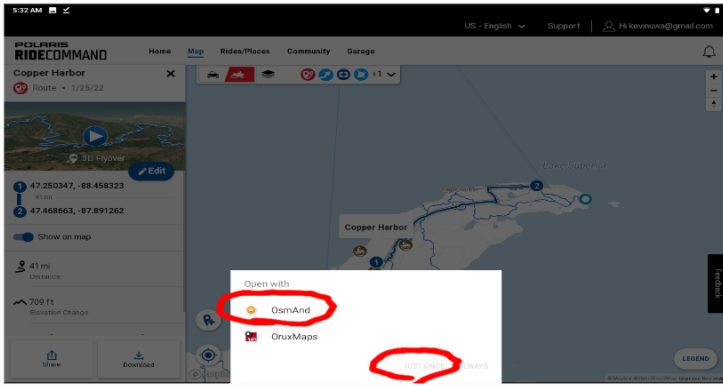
5:32 AM

US - English Support Hi kevnuwa@gmail.com

POLARIS RIDECOMMAND

Home Map Rides/Places Community Garage

Copper Harbor

Route • 1/25/22

3D Flyover

Edit

1 47.250347, -88.458323

41 mi

2 47.468663, -87.891262

Show on map

41 mi
Distance

709 ft
Elevation Change

Share

Download

+1

Lake Superior

Copper Harbor

Open with

OsmAnd

OruxMaps

JUST ONCE ALWAYS

Feedback

LEGEND